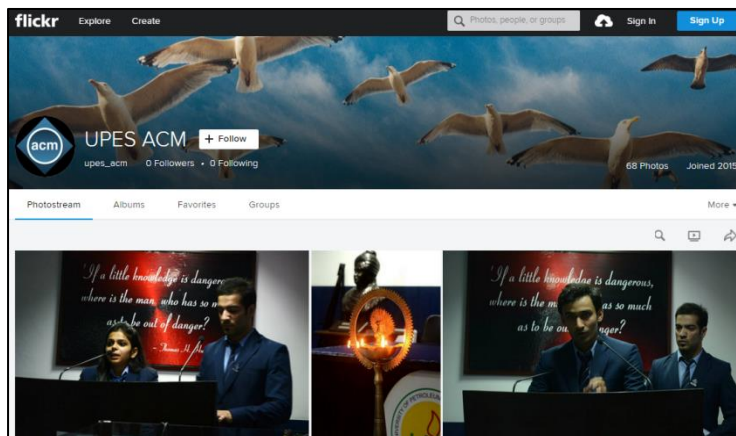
flickr Explore Create

Photos, people, or groups

Sign In Sign Up

acm

UPES ACM + Follow

upes_acm 0 Followers • 0 Following

68 Photos Joined 2015

Photostream Albums Favorites Groups More

If a little knowledge is dangerous, where is the man, who has so m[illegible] as to be out of danger? — Thomas H. H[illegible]

If a little knowledge is dangerous, where is the m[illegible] as so much as to be out of danger?